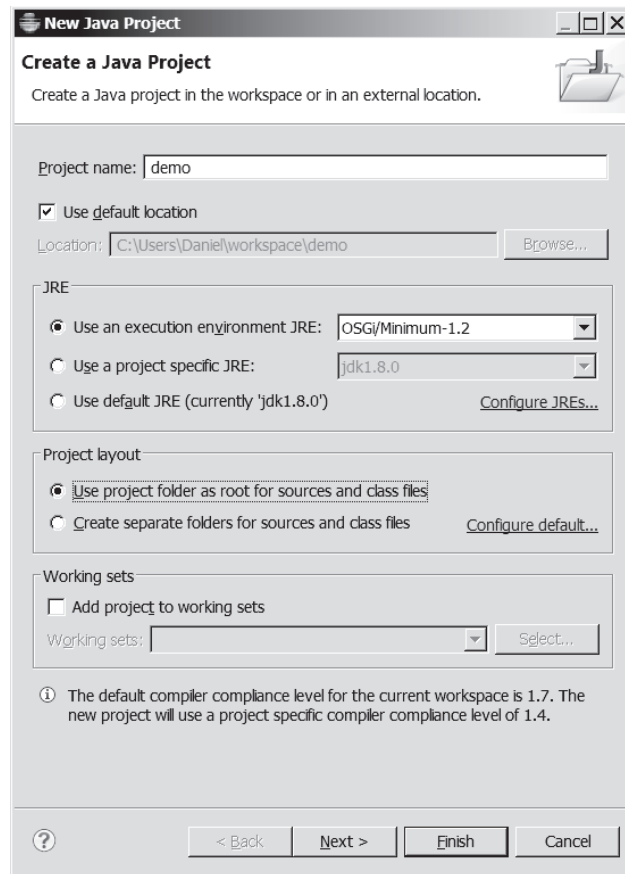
New Java Project

Create a Java Project

Create a Java project in the workspace or in an external location.

Project name: demo

Use default location

Location: C:\Users\Daniel\workspace\demo

Browse...

JRE

Use an execution environment JRE: OSGi/Minimum-1.2

Use a project specific JRE: jdk1.8.0

Use default JRE (currently 'jdk1.8.0')

Configure JREs...

Project layout

Use project folder as root for sources and class files

Create separate folders for sources and class files

Configure default...

Working sets

Add project to working sets

Working sets:

Select...

The default compiler compliance level for the current workspace is 1.7. The new project will use a project specific compiler compliance level of 1.4.

< Back

Next >

Finish

Cancel